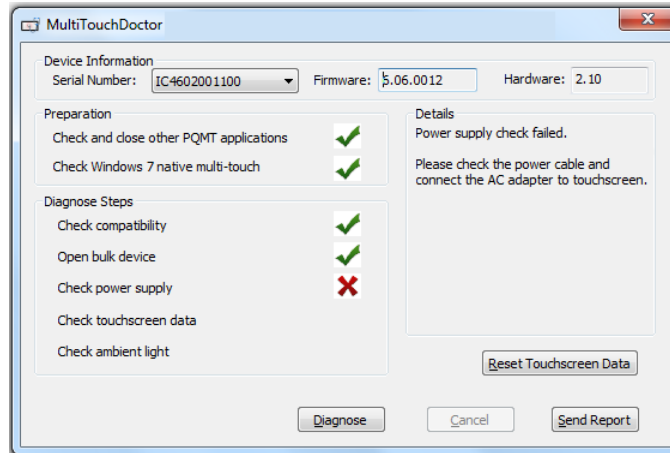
MultiTouchDoctor

Device Information
Serial Number: IC4602001100
Firmware: 5.06.0012
Hardware: 2.10

Preparation
Check and close other PQMT applications
Check Windows 7 native multi-touch

Details
Power supply check failed.

Please check the power cable and connect the AC adapter to touchscreen.

Diagnose Steps
Check compatibility
Open bulk device
Check power supply
Check touchscreen data
Check ambient light

Reset Touchscreen Data

Diagnose
Cancel
Send Report